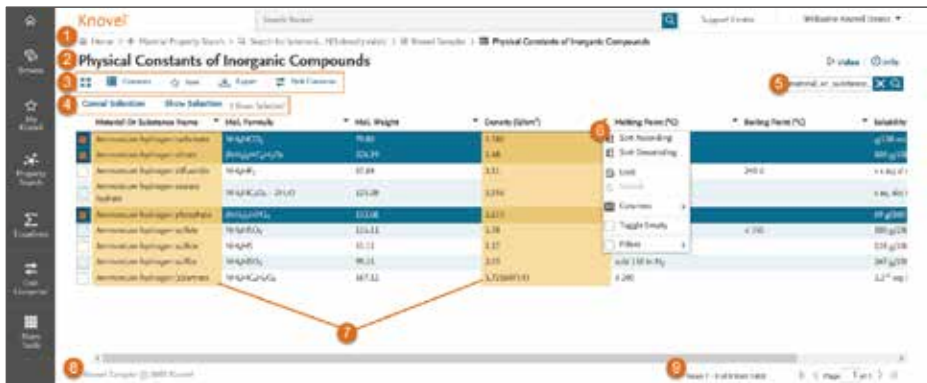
Knovel

Search Knovel

Support Center

Welcome Knovel Users

Home > Material Property Search > Search for Substance... > Knovel Sampler > Physical Constants of Inorganic Compounds

1

2 Physical Constants of Inorganic Compounds

Video

Info

3

Columns

Save

Export

Plot Columns

4 Cancel Selection Show Selection (Show Selected)

5 material or substance

| Material Or Substance Name | Mol. Formula | Mol. Weight | Density (g/cm³) | Melting Point (°C) | Boiling Point (°C) | Solubility |
|---|---|---|---|---|---|---|
| Ammonium hydrogen carbonate | $NH_4HCO_3$ | 79.06 | 1.586 | | | g/100 mL |
| Ammonium hydrogen citrate | $(NH_4)_2HC_6H_5O_7$ | 226.19 | 1.48 | | | 100 g/100 |
| Ammonium hydrogen difluoride | $NH_4HF_2$ | 57.04 | 1.51 | | 240 d | |
| Ammonium hydrogen oxalate hydrate | $NH_4HC_2O_4 \cdot 1H_2O$ | 125.08 | 1.556 | | | |
| Ammonium hydrogen phosphate | $(NH_4)_2HPO_4$ | 132.06 | 1.619 | | | 69 g/100 |
| Ammonium hydrogen sulfate | $NH_4HSO_4$ | 115.11 | 1.78 | | d 350 | 100 g/100 |
| Ammonium hydrogen sulfide | $NH_4HS$ | 51.11 | 1.17 | | | 128 g/100 |
| Ammonium hydrogen sulfite | $NH_4HSO_3$ | 99.11 | 2.03 | subl 150 in $N_2$ | | 267 g/100 |
| Ammonium hydrogen tartrate | $NH_4HC_4H_4O_6$ | 167.12 | 1.72(684733) | d 280 | | |

6

Sort Ascending

Sort Descending

Lock

Unlock

Columns

Toggle Empty

Filters

7

8 Knovel Sampler © 2005 Knovel

9 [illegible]

Page 1 of 1